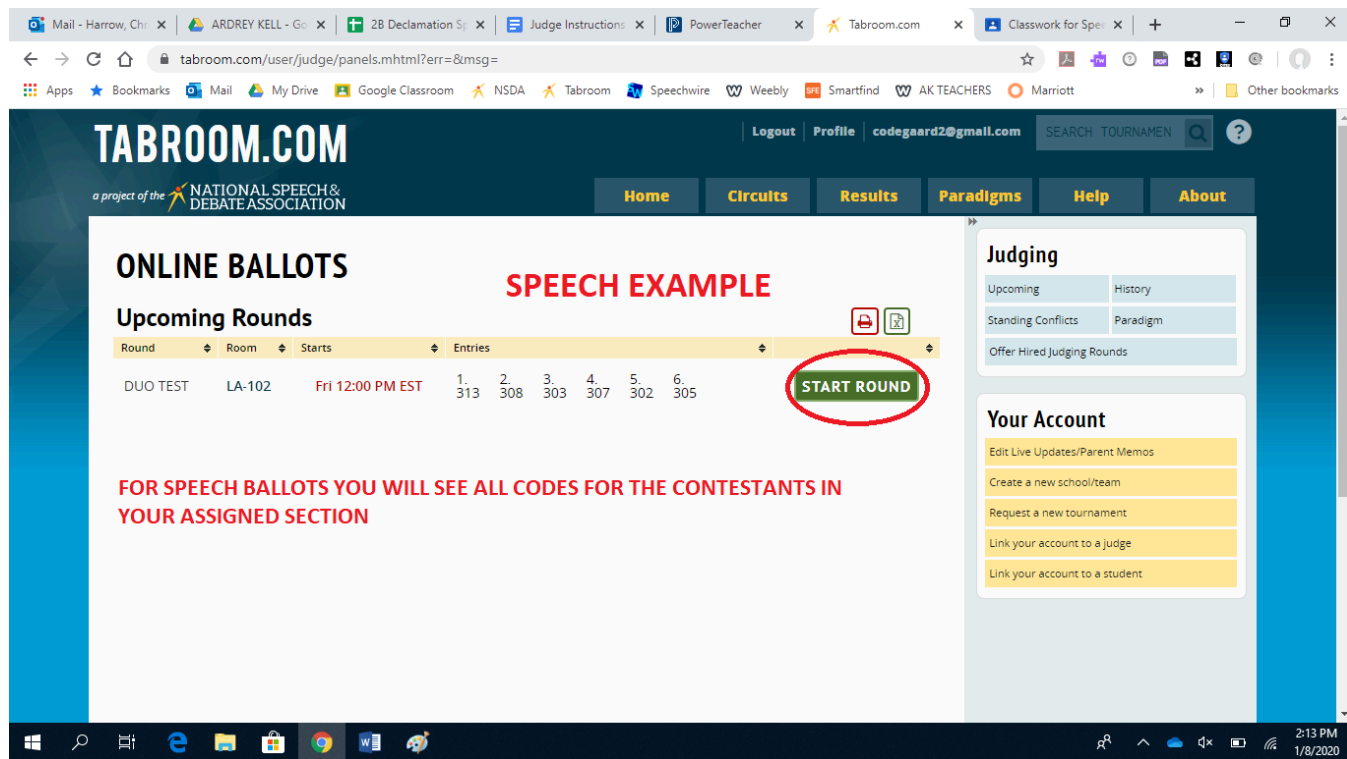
Mail - Harrow, Chr | ARDREY KELL - Go | 2B Declamation Sp | Judge Instructions | PowerTeacher | Tabroom.com | Classwork for Spe

tabroom.com/user/judge/panels.mhtml?err=&msg=

Apps | Bookmarks | Mail | My Drive | Google Classroom | NSDA | Tabroom | Speechwire | Weebly | Smartfind | AK TEACHERS | Marriott | » | Other bookmarks

TABROOM.COM

a project of the NATIONAL SPEECH & DEBATE ASSOCIATION

Logout | Profile | codegaard2@gmail.com | SEARCH TOURNAMEN | ?

Home | Circuits | Results | Paradigms | Help | About

ONLINE BALLOTS

SPEECH EXAMPLE

Upcoming Rounds

| Round | Room | Starts | Entries | |
|---|---|---|---|---|
| DUO TEST | LA-102 | Fri 12:00 PM EST | 1. 313 2. 308 3. 303 4. 307 5. 302 6. 305 | START ROUND |

FOR SPEECH BALLOTS YOU WILL SEE ALL CODES FOR THE CONTESTANTS IN YOUR ASSIGNED SECTION

Judging

Upcoming | History
Standing Conflicts | Paradigm
Offer Hired Judging Rounds

Your Account

Edit Live Updates/Parent Memos
Create a new school/team
Request a new tournament
Link your account to a judge
Link your account to a student

2:13 PM
1/8/2020